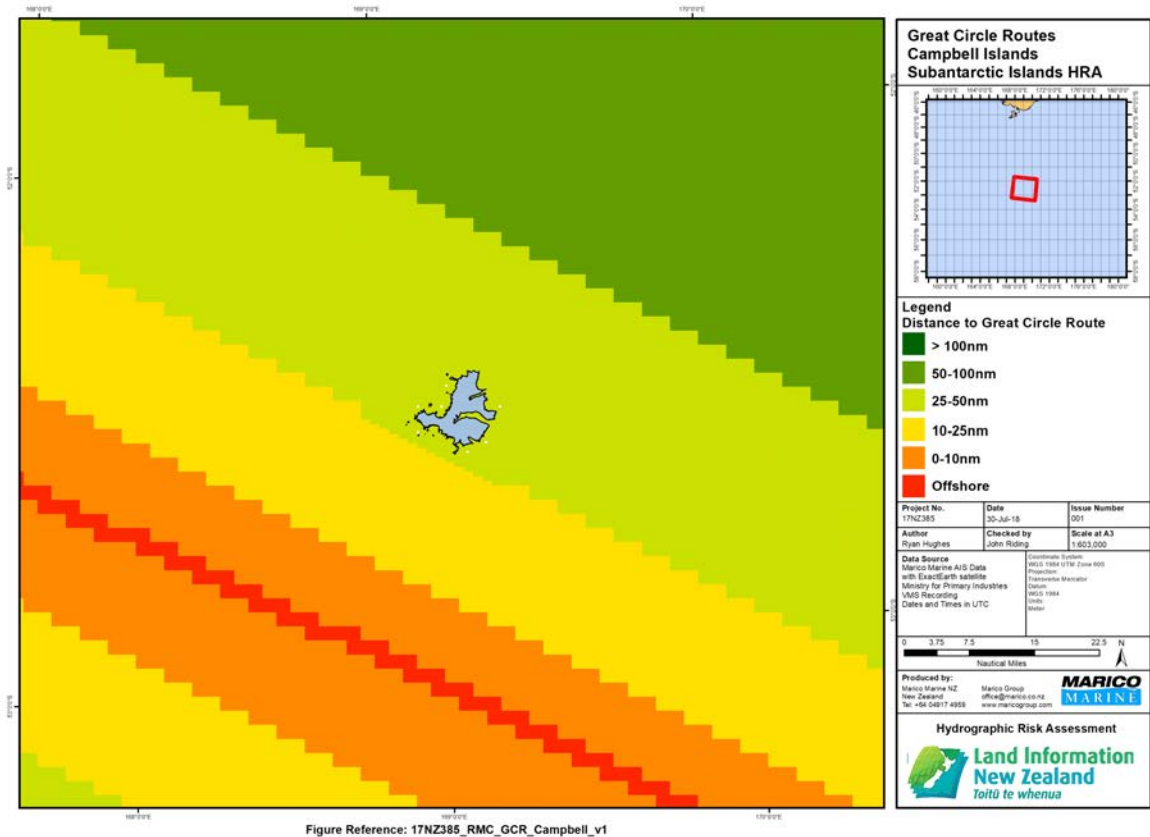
168°0'0"E

169°0'0"E

170°0'0"E

52°0'0"S

53°0'0"S

Great Circle Routes
Campbell Islands
Subantarctic Islands HRA

Legend
Distance to Great Circle Route

> 100nm

50-100nm

25-50nm

10-25nm

0-10nm

Offshore

| Project No. | Date | Issue Number |
|---|---|---|
| 17NZ385 | 30-Jul-18 | 001 |
| Author | Checked by | Scale at A3 |
| Ryan Hughes | John Riding | 1:603,000 |

Data Source
Marico Marine AIS Data with ExactEarth satellite
Ministry for Primary Industries VMS Recording
Dates and Times in UTC

Coordinate System: WGS 1984 UTM Zone 60S
Projection: Transverse Mercator
Datum: WGS 1984
Units: Meter

0 3.75 7.5 15 22.5 N
Nautical Miles

Produced by:
Marico Marine NZ
New Zealand
Tel: +64 04917 4959

Marico Group
office@marico.co.nz
www.maricogroup.com

MARICO MARINE

Hydrographic Risk Assessment

Land Information New Zealand
Toitū te whenua

168°0'0"E

169°0'0"E

170°0'0"E

Figure Reference: 17NZ385_RMC_GCR_Campbell_v1